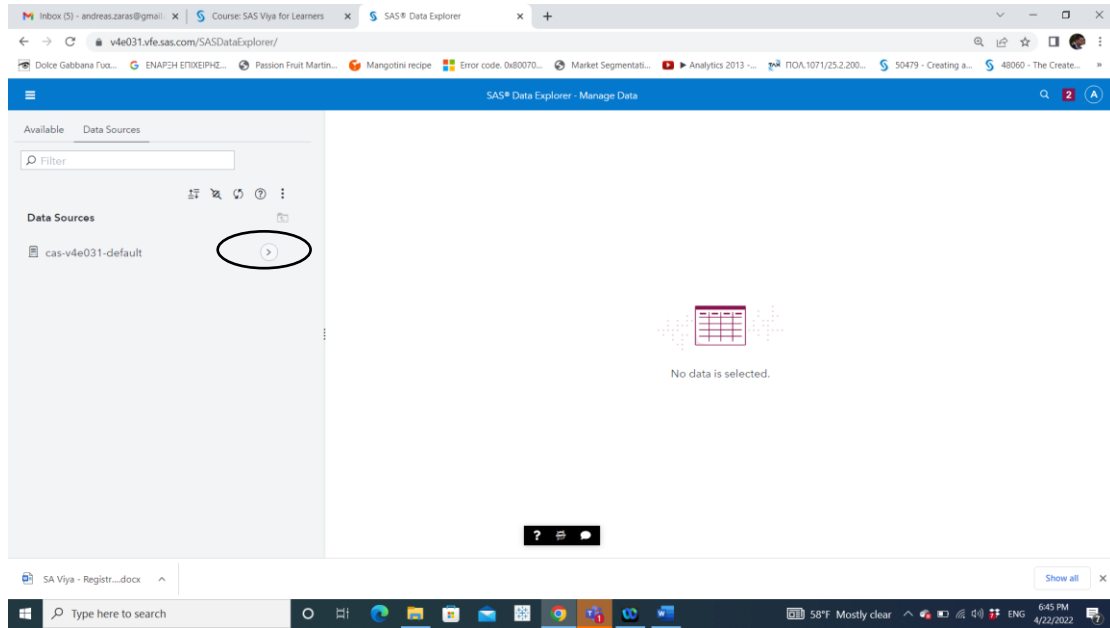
Inbox (5) - andreas.zaras@gmail ×
Course: SAS Viya for Learners ×
SAS® Data Explorer ×
+
v4e031.vfe.sas.com/SASDataExplorer/
Dolce Gabbana Γυα... ΕΝΑΡΞΗ ΕΠΙΧΕΙΡΗΣ... Passion Fruit Martin... Mangotini recipe Error code. 0x80070... Market Segmentati... ▶ Analytics 2013 -... ΠΟΛ.1071/25.2.200... 50479 - Creating a... 48060 - The Create... »
SAS® Data Explorer - Manage Data
2 A
Available Data Sources
Filter
Data Sources
cas-v4e031-default
No data is selected.
SA Viya - Registr....docx
Show all
Type here to search
58°F Mostly clear ENG 6:45 PM 4/22/2022